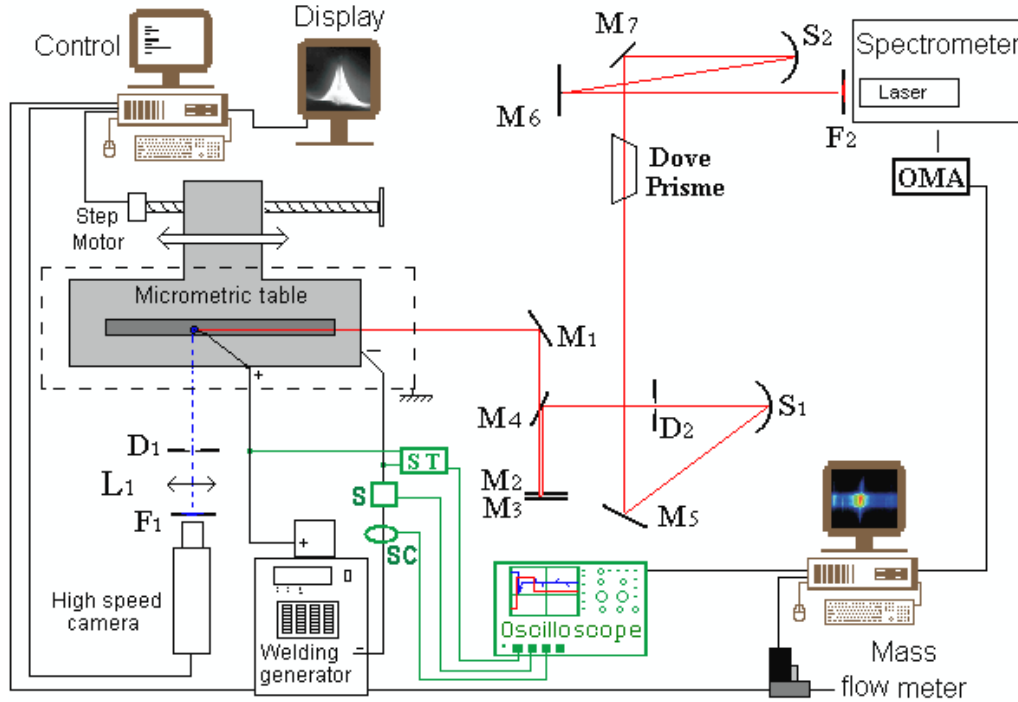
Control
Display
M7
S2
Spectrometer
Laser
M6
F2
Dove Prisme
OMA
Step Motor
Micrometric table
M1
+
−
M4
D2
S1
D1
ST
L1
S
M2
M3
F1
SC
M5
+
High speed camera
Welding generator
Oscilloscope
Mass flow meter